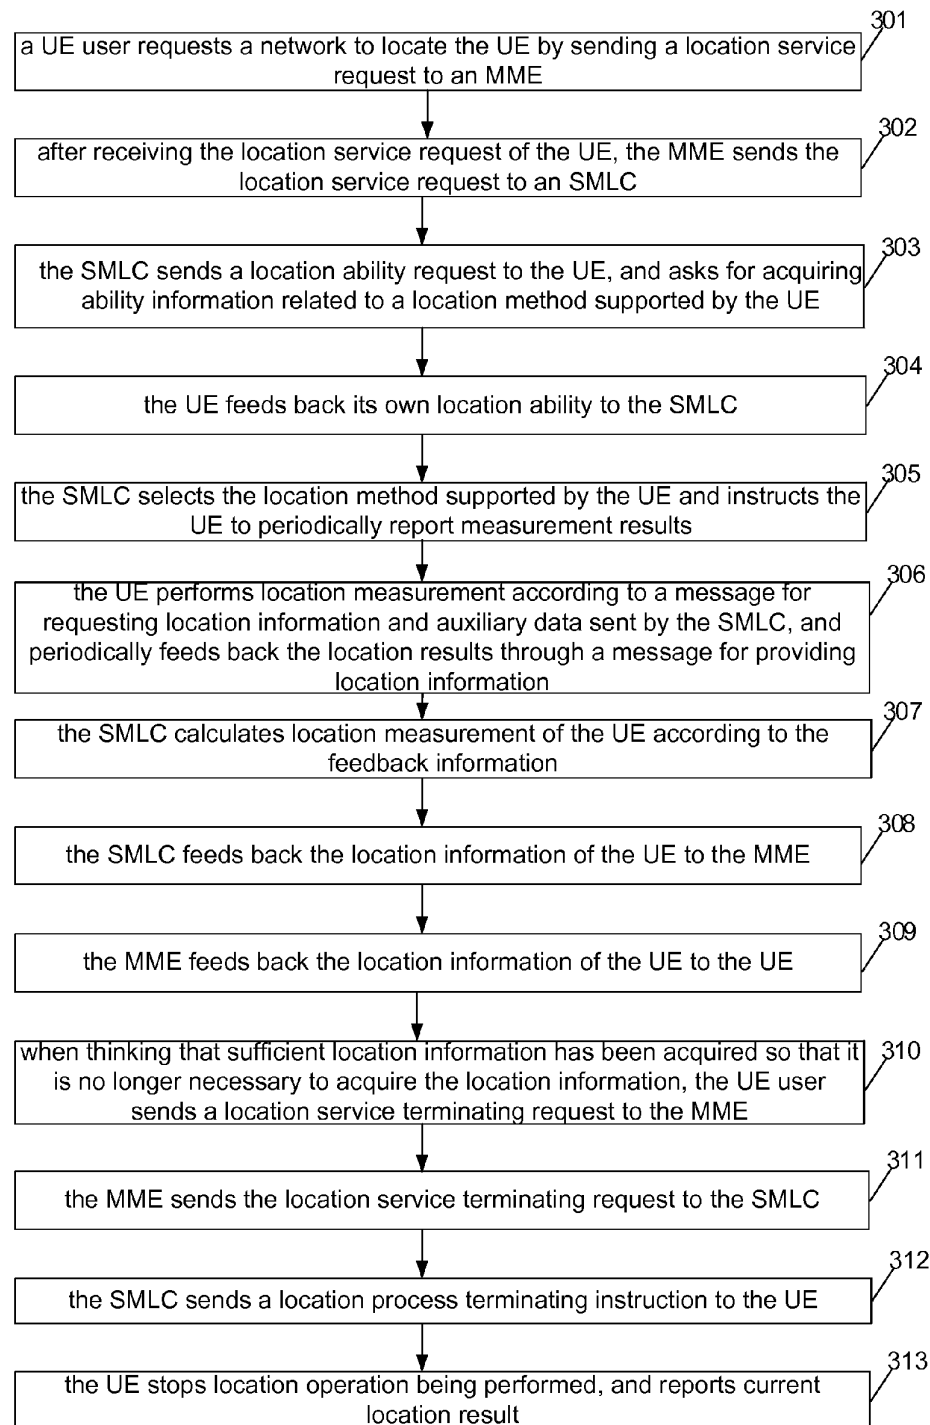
a UE user requests a network to locate the UE by sending a location service request to an MME

301

after receiving the location service request of the UE, the MME sends the location service request to an SMLC

302

the SMLC sends a location ability request to the UE, and asks for acquiring ability information related to a location method supported by the UE

303

the UE feeds back its own location ability to the SMLC

304

the SMLC selects the location method supported by the UE and instructs the UE to periodically report measurement results

305

the UE performs location measurement according to a message for requesting location information and auxiliary data sent by the SMLC, and periodically feeds back the location results through a message for providing location information

306

the SMLC calculates location measurement of the UE according to the feedback information

307

the SMLC feeds back the location information of the UE to the MME

308

the MME feeds back the location information of the UE to the UE

309

when thinking that sufficient location information has been acquired so that it is no longer necessary to acquire the location information, the UE user sends a location service terminating request to the MME

310

the MME sends the location service terminating request to the SMLC

311

the SMLC sends a location process terminating instruction to the UE

312

the UE stops location operation being performed, and reports current location result

313